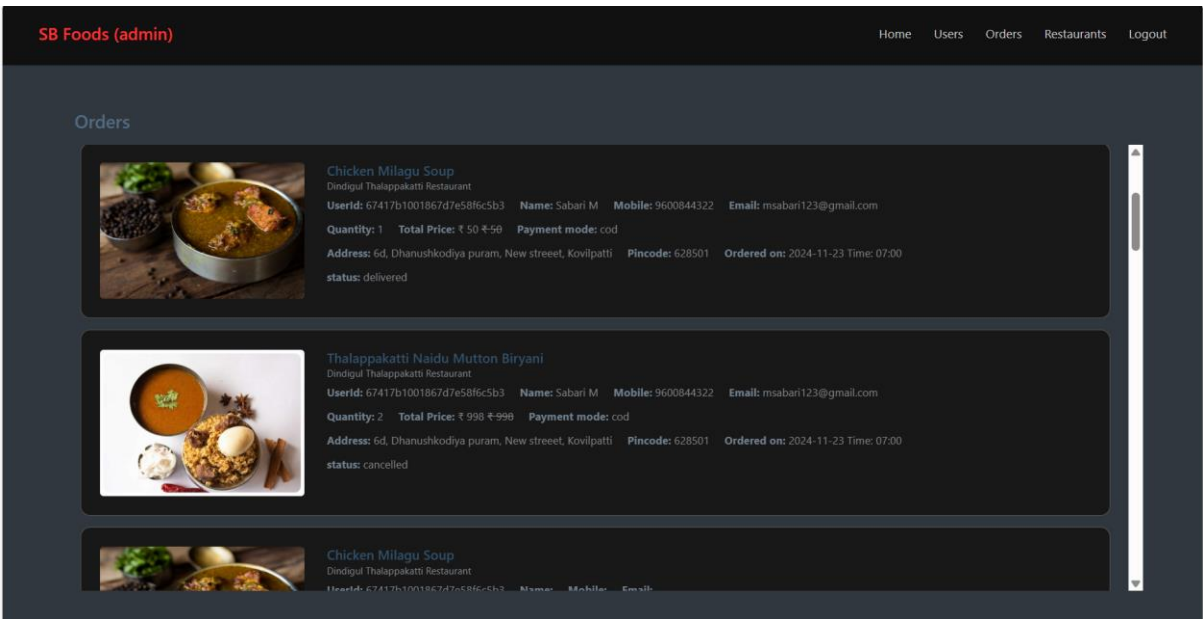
SB Foods (admin)

Home Users Orders Restaurants Logout

Orders

Chicken Milagu Soup
Dindigul Thalappakatti Restaurant
UserId: 67417b1001867d7e58f6c5b3 Name: Sabari M Mobile: 9600844322 Email: msabari123@gmail.com
Quantity: 1 Total Price: ₹ 50 ~~₹ 50~~ Payment mode: cod
Address: 6d, Dhanushkodiya puram, New streeet, Kovilpatti Pincode: 628501 Ordered on: 2024-11-23 Time: 07:00
status: delivered

Thalappakatti Naidu Mutton Biryani
Dindigul Thalappakatti Restaurant
UserId: 67417b1001867d7e58f6c5b3 Name: Sabari M Mobile: 9600844322 Email: msabari123@gmail.com
Quantity: 2 Total Price: ₹ 998 ~~₹ 998~~ Payment mode: cod
Address: 6d, Dhanushkodiya puram, New streeet, Kovilpatti Pincode: 628501 Ordered on: 2024-11-23 Time: 07:00
status: cancelled

Chicken Milagu Soup
Dindigul Thalappakatti Restaurant
UserId: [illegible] Name: Mobile: Email: